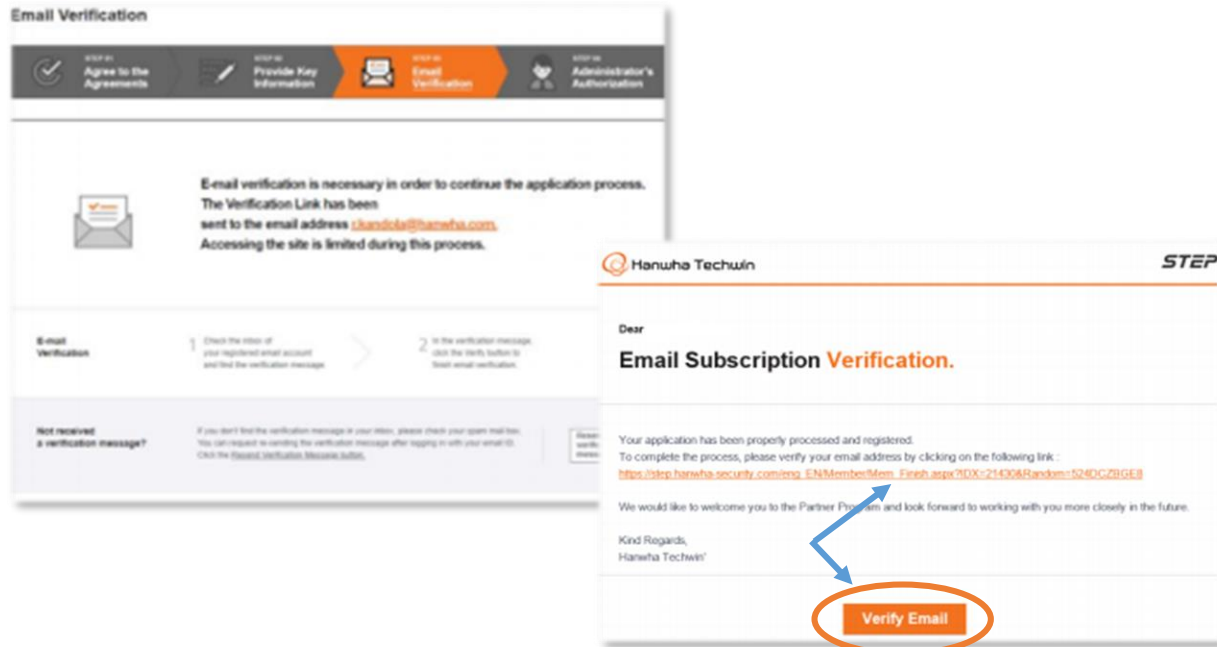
Email Verification

STEP 01
Agree to the Agreements

STEP 02
Provide Key Information

STEP 03
Email Verification

STEP 04
Administrator's Authorization

E-mail verification is necessary in order to continue the application process. The Verification Link has been sent to the email address ckandola@hanwha.com. Accessing the site is limited during this process.

E-mail Verification

1 Check the inbox of your registered email account and find the verification message.

2 In the verification message, click the Verify button to finish email verification.

Not received a verification message?

If you don't find the verification message in your inbox, please check your spam mail box. You can request re-sending the verification message after logging in with your email ID. Click the Resend Verification Message button.

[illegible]

Hanwha Techwin

STEP

Dear

Email Subscription Verification.

Your application has been properly processed and registered.
To complete the process, please verify your email address by clicking on the following link :
https://step.hanwha-security.com/eng_EN/Member/Mem_Finish.aspx?IDX=21430&Random=524DCZBGE8

We would like to welcome you to the Partner Program and look forward to working with you more closely in the future.

Kind Regards,
Hanwha Techwin'

Verify Email